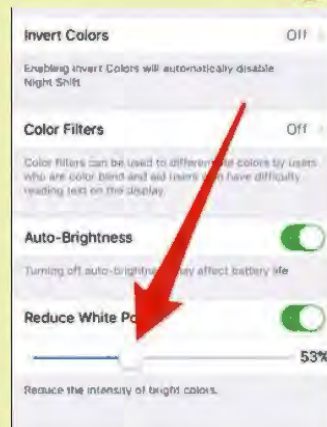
Invert Colors
Off

Enabling Invert Colors will automatically disable Night Shift

Color Filters
Off

Color filters can be used to differen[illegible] colors by users who are color blind and aid users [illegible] have difficulty reading text on the display.

Auto-Brightness

Turning off auto-brightn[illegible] affect battery life

Reduce White Po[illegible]

53%

Reduce the intensity of bright colors.